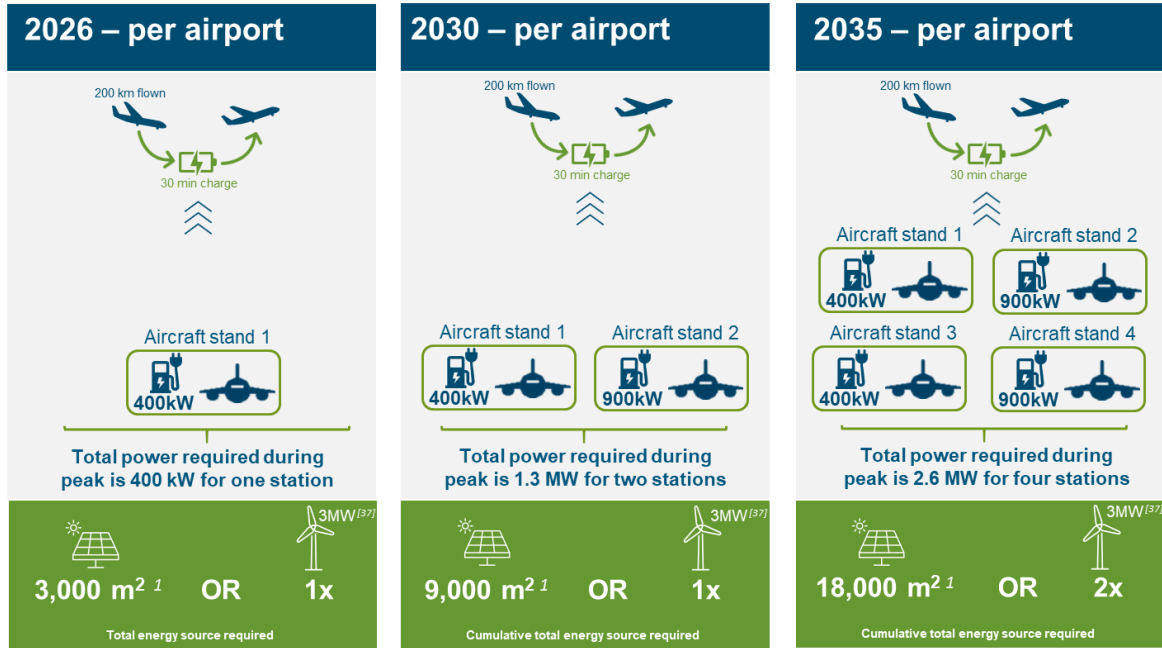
2026 – per airport

200 km flown

30 min charge

Aircraft stand 1

400kW

Total power required during peak is 400 kW for one station

3MW$^{[37]}$

3,000 m$^{2}$ $^{1}$ OR 1x

Total energy source required

2030 – per airport

200 km flown

30 min charge

Aircraft stand 1

400kW

Aircraft stand 2

900kW

Total power required during peak is 1.3 MW for two stations

3MW$^{[37]}$

9,000 m$^{2}$ $^{1}$ OR 1x

Cumulative total energy source required

2035 – per airport

200 km flown

30 min charge

Aircraft stand 1

400kW

Aircraft stand 2

900kW

Aircraft stand 3

400kW

Aircraft stand 4

900kW

Total power required during peak is 2.6 MW for four stations

3MW$^{[37]}$

18,000 m$^{2}$ $^{1}$ OR 2x

Cumulative total energy source required